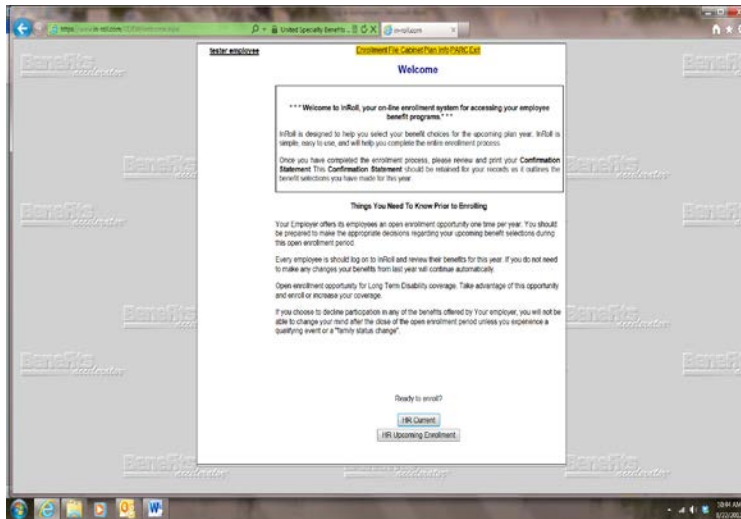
United Specialty Benefits

inroll.com

tester employee

Enrollment File Cabinet Plan Info PARC Exit

Welcome

*** Welcome to InRoll, your on-line enrollment system for accessing your employee benefit programs.***

InRoll is designed to help you select your benefit choices for the upcoming plan year. InRoll is simple, easy to use, and will help you complete the entire enrollment process.

Once you have completed the enrollment process, please review and print your Confirmation Statement This Confirmation Statement should be retained for your records as it outlines the benefit selections you have made for this year.

Things You Need To Know Prior to Enrolling

Your Employer offers its employees an open enrollment opportunity one time per year. You should be prepared to make the appropriate decisions regarding your upcoming benefit selections during this open enrollment period.

Every employee is should log on to InRoll and review their benefits for this year. If you do not need to make any changes your benefits from last year will continue automatically.

Open enrollment opportunity for Long Term Disability coverage. Take advantage of this opportunity and enroll or increase your coverage.

If you choose to decline participation in any of the benefits offered by Your employer, you will not be able to change your mind after the close of the open enrollment period unless you experience a qualifying event or a "family status change".

Ready to enroll?

HR Current

HR Upcoming Enrollment

Benefits accelerator

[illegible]